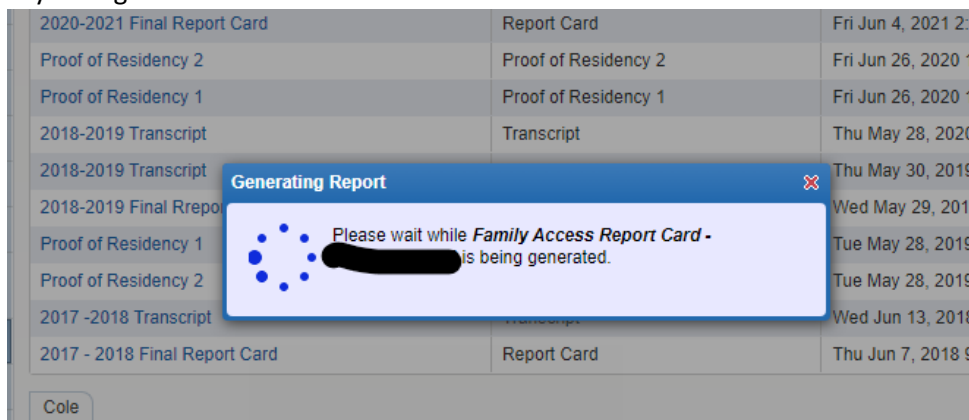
| | | |
|---|---|---|
| 2020-2021 Final Report Card | Report Card | Fri Jun 4, 2021 2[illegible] |
| Proof of Residency 2 | Proof of Residency 2 | Fri Jun 26, 2020 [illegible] |
| Proof of Residency 1 | Proof of Residency 1 | Fri Jun 26, 2020 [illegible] |
| 2018-2019 Transcript | Transcript | Thu May 28, 202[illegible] |
| 2018-2019 Transcript | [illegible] | Thu May 30, 201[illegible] |
| 2018-2019 Final Rrepo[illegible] | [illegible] | Wed May 29, 201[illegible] |
| Proof of Residency 1 | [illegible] | Tue May 28, 201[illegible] |
| Proof of Residency 2 | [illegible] | Tue May 28, 201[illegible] |
| 2017 -2018 Transcript | Transcript | Wed Jun 13, 201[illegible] |
| 2017 - 2018 Final Report Card | Report Card | Thu Jun 7, 2018 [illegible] |

Generating Report

Please wait while **Family Access Report Card -** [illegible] is being generated.

Cole